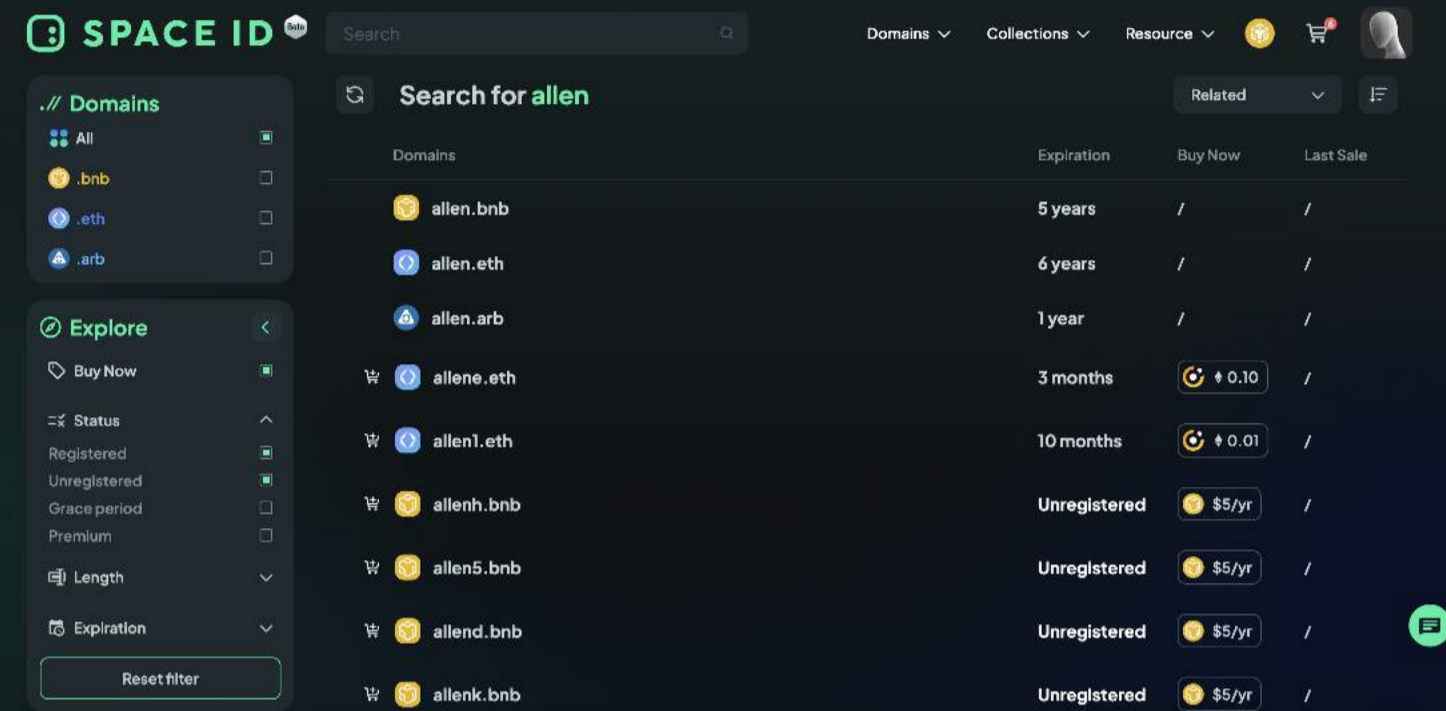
SPACE ID Beta

Search

Domains Collections Resource

Domains
All
.bnb
.eth
.arb

Explore
Buy Now
Status
Registered
Unregistered
Grace period
Premium
Length
Expiration
Reset filter

Search for allen

Related

| Domains | Expiration | Buy Now | Last Sale |
|---|---|---|---|
| allen.bnb | 5 years | / | / |
| allen.eth | 6 years | / | / |
| allen.arb | 1 year | / | / |
| allene.eth | 3 months | 0.10 | / |
| allen1.eth | 10 months | 0.01 | / |
| allenh.bnb | Unregistered | $5/yr | / |
| allen5.bnb | Unregistered | $5/yr | / |
| allend.bnb | Unregistered | $5/yr | / |
| allenk.bnb | Unregistered | $5/yr | / |